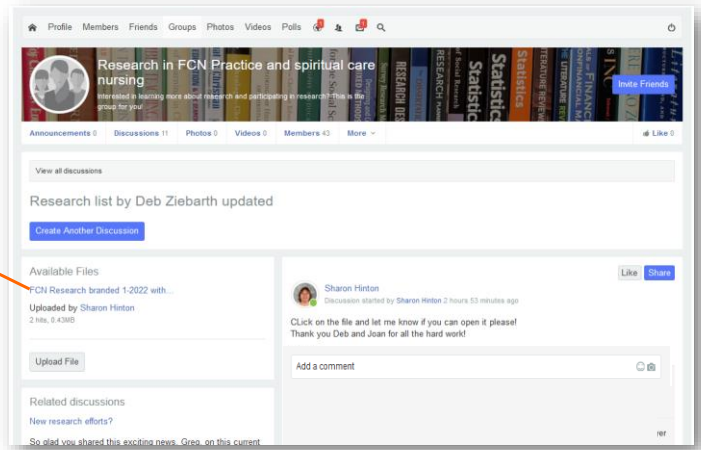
Profile Members Friends Groups Photos Videos Polls

Research in FCN Practice and spiritual care nursing

Interested in learning more about research and participating in research? This is the group for you!

Invite Friends

RESEARCH Statistics Statistics

Announcements 0 Discussions 11 Photos 0 Videos 0 Members 43 More

Like 0

View all discussions

Research list by Deb Ziebarth updated

Create Another Discussion

Available Files

FCN Research branded 1-2022 with...

Uploaded by Sharon Hinton

2 hits, 0.43MB

Upload File

Related discussions

New research efforts?

So glad you shared this exciting news, Greg, on this current

Like Share

Sharon Hinton

Discussion started by Sharon Hinton 2 hours 53 minutes ago

CLick on the file and let me know if you can open it please!
Thank you Deb and Joan for all the hard work!

Add a comment

rer